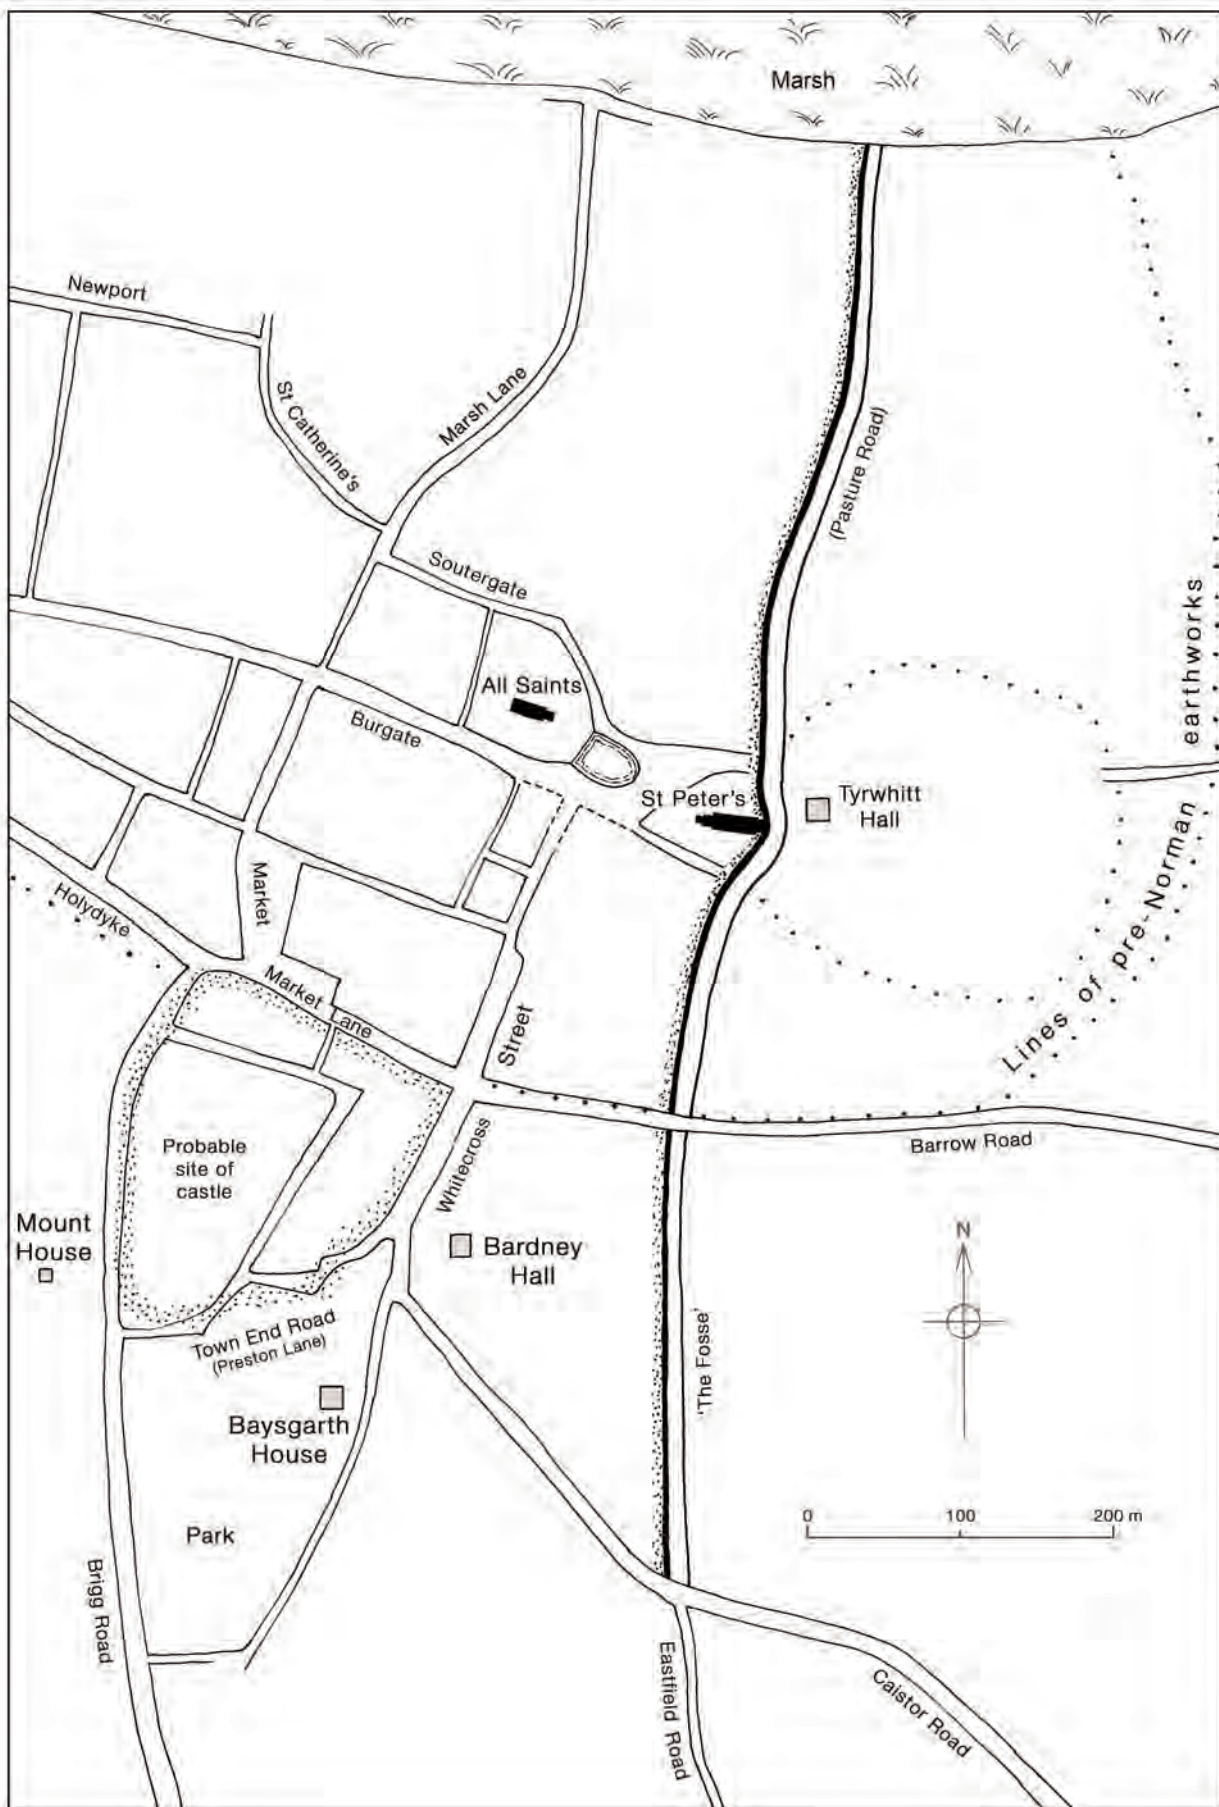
Marsh

Newport

St Catherine's

Marsh Lane

(Pasture Road)

earthworks

Soutergate

All Saints

Burgate

St Peter's

Tyrwhitt Hall

Lines of pre-Norman

Market

Holydyke

Market Lane

Street

Probable site of castle

Whitecross

Barrow Road

Mount House

Bardney Hall

N

Town End Road (Preston Lane)

'The Fosse'

Baysgarth House

0 100 200 m

Park

Brigg Road

Eastfield Road

Caistor Road